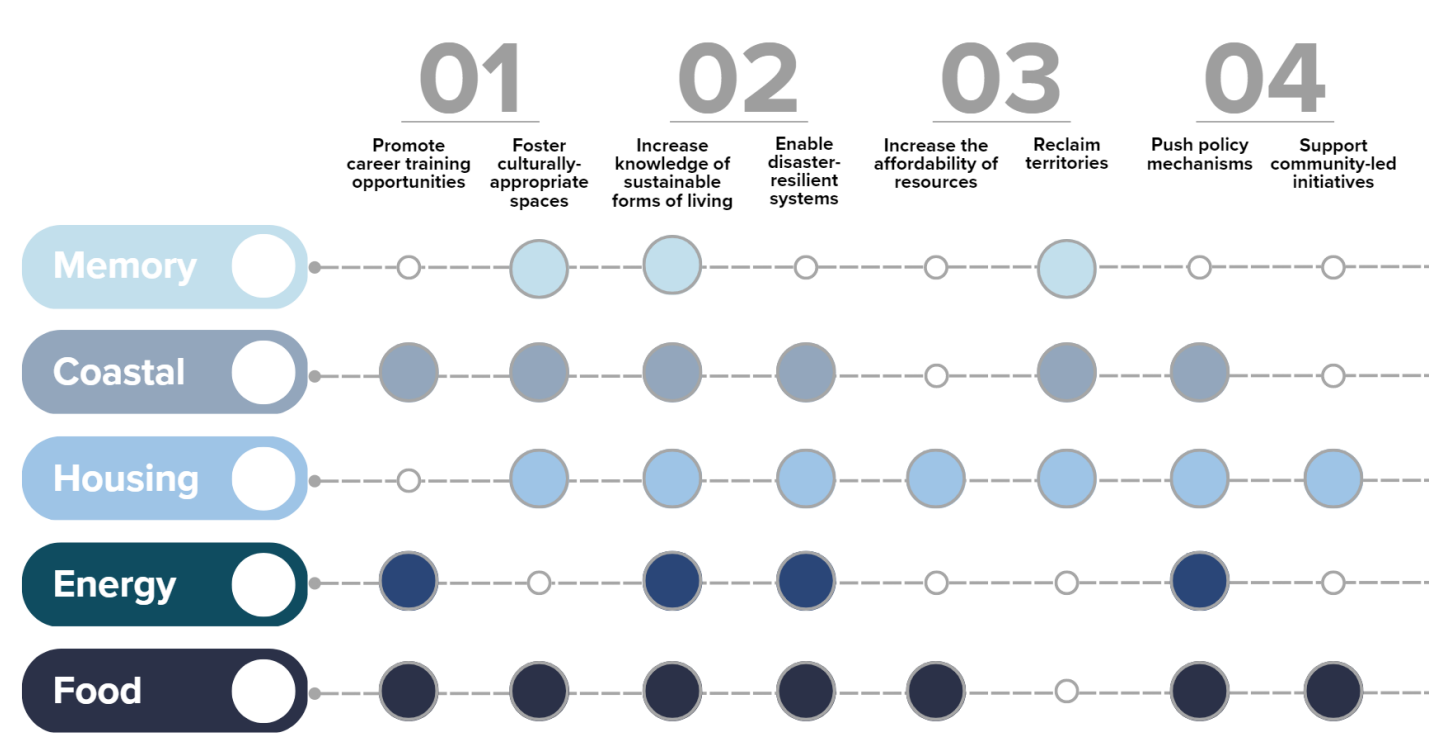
01

Promote career training opportunities

Foster culturally-appropriate spaces

02

Increase knowledge of sustainable forms of living

Enable disaster-resilient systems

03

Increase the affordability of resources

Reclaim territories

04

Push policy mechanisms

Support community-led initiatives

Memory

Coastal

Housing

Energy

Food